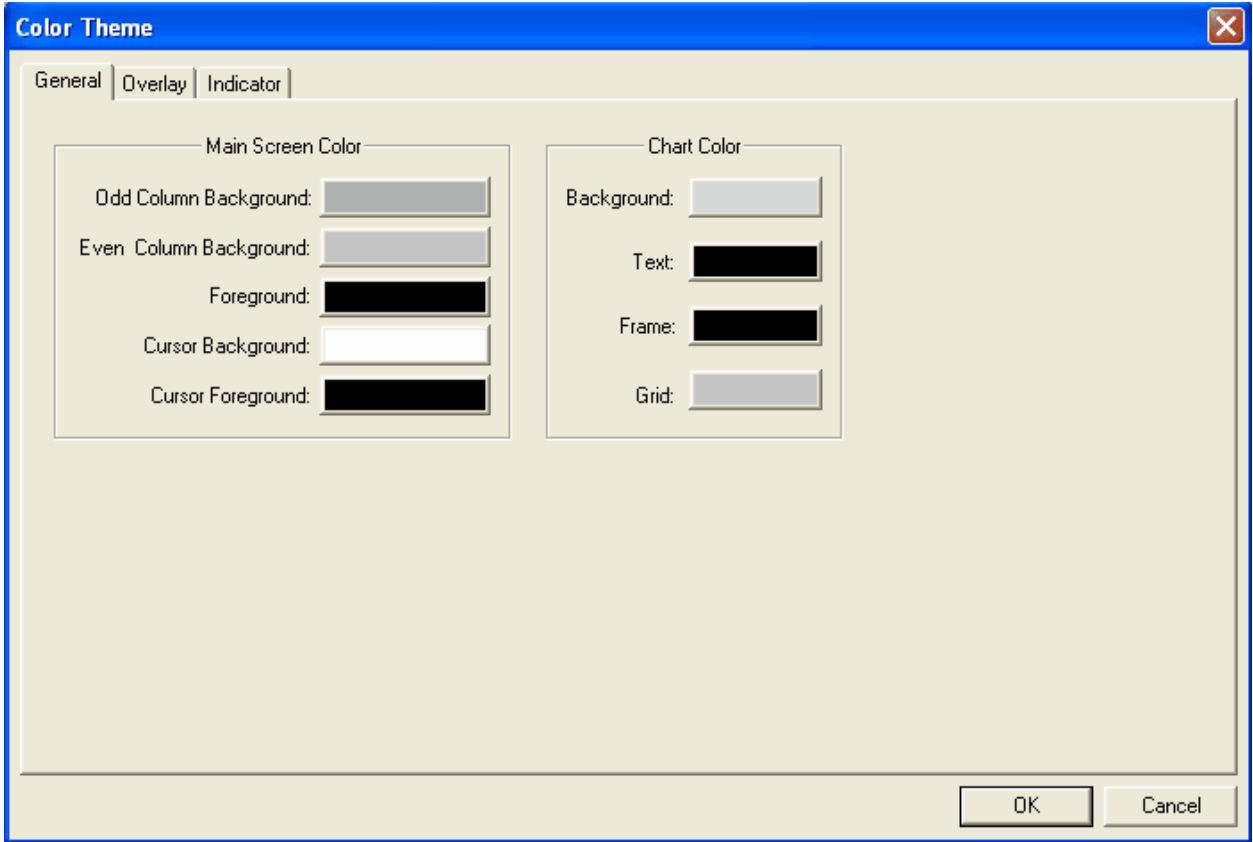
Color Theme

General | Overlay | Indicator

Main Screen Color

Odd Column Background:

Even Column Background:

Foreground:

Cursor Background:

Cursor Foreground:

Chart Color

Background:

Text:

Frame:

Grid:

OK

Cancel